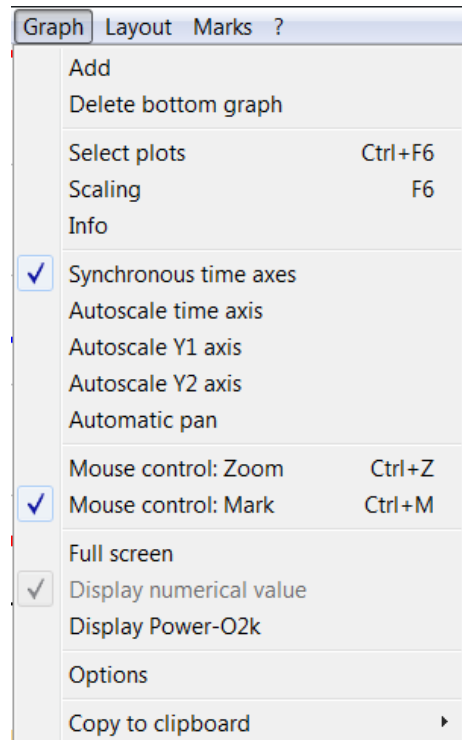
Graph Layout Marks ?

Add
Delete bottom graph

Select plots Ctrl+F6
Scaling F6
Info

✓ Synchronous time axes
Autoscale time axis
Autoscale Y1 axis
Autoscale Y2 axis
Automatic pan

Mouse control: Zoom Ctrl+Z
✓ Mouse control: Mark Ctrl+M

Full screen
✓ Display numerical value
Display Power-O2k

Options

Copy to clipboard